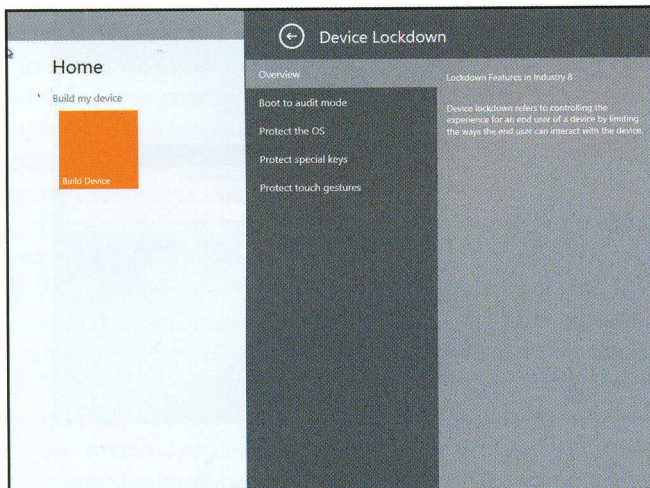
Home

Build my device

Build Device

Device Lockdown

Overview

Boot to audit mode

Protect the OS

Protect special keys

Protect touch gestures

Lockdown Features in Industry 8

Device lockdown refers to controlling the experience for an end user of a device by limiting the ways the end user can interact with the device.